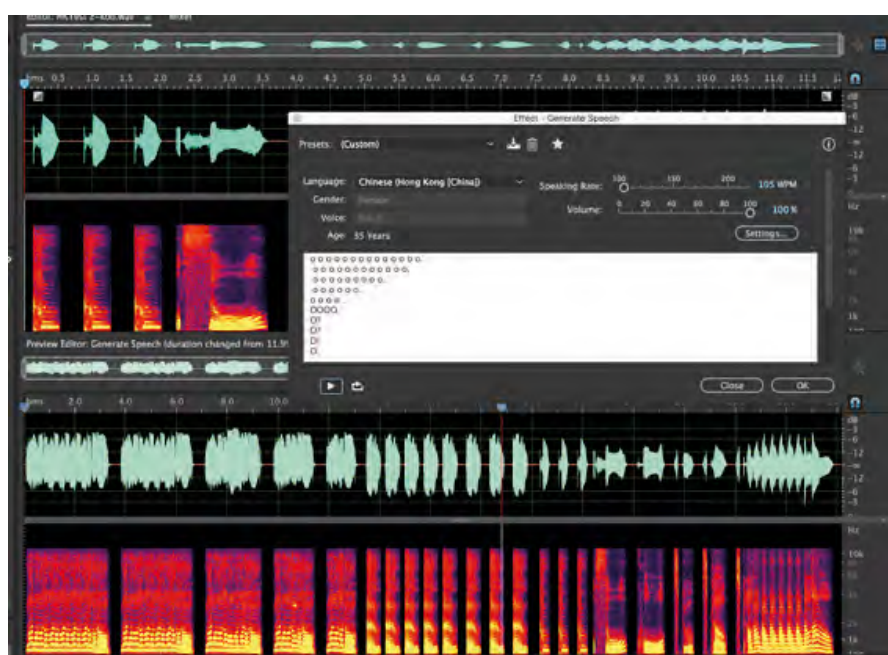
Editor: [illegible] Mixer

hms 0.5 1.0 1.5 2.0 2.5 3.0 3.5 4.0 4.5 5.0 5.5 6.0 6.5 7.0 7.5 8.0 8.5 9.0 9.5 10.0 10.5 11.0 11.5

Effect - Generate Speech

Presets: (Custom)

Language: Chinese (Hong Kong (China))
Gender: Female
Voice: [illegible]
Age: 35 Years

Speaking Rate: 100 150 200 105 WPM
Volume: 0 20 40 60 80 100 100 %

Settings...

OOOOOOOOOOOOO.
OOOOOOOOOOO.
OOOOOOOO.
OOOOOO.
OOOO.
OOOO.
O?
O?
O!
O.

Preview Editor: Generate Speech (duration changed from 11.9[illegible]

Close OK

hms 2.0 4.0 6.0 8.0 10.0

dB
-3
-6
-12
-∞
-12
-6
-3
Hz
10k
4k
2k
1k